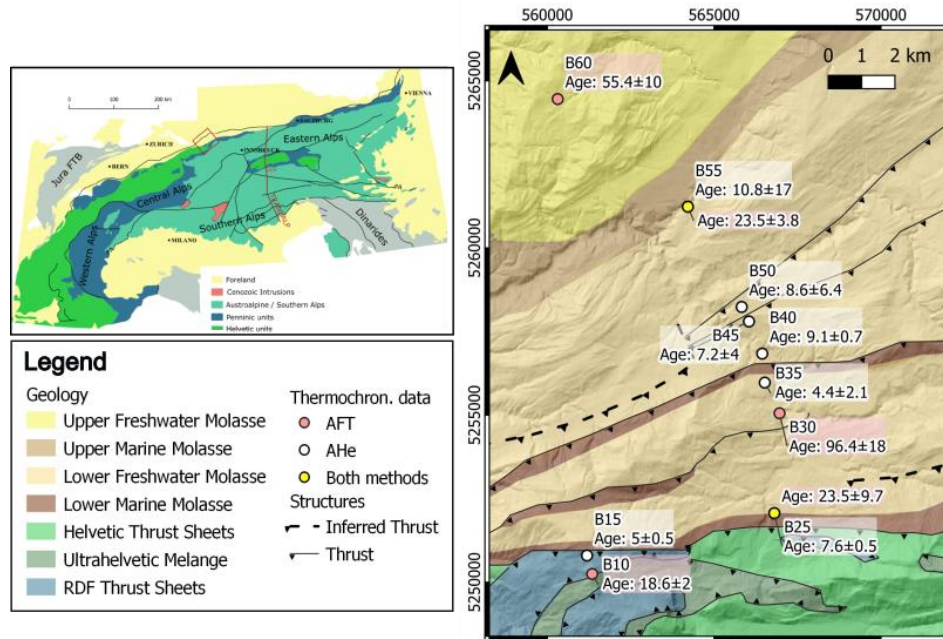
560000 565000 570000

5265000 5260000 5255000 5250000

0 1 2 km

B60
Age: 55.4±10

B55
Age: 10.8±17
Age: 23.5±3.8

B50
Age: 8.6±6.4

B40
Age: 9.1±0.7

B45
Age: 7.2±4

B35
Age: 4.4±2.1

B30
Age: 96.4±18

Age: 23.5±9.7
B25
Age: 7.6±0.5

B15
Age: 5±0.5

B10
Age: 18.6±2

0 100 200 km
VIENNA
SALZBURG
INNSBRUCK
ZURICH
BERN
MILANO
Eastern Alps
Jura FTB
Central Alps
Southern Alps
Western Alps
Dinarides

Foreland
Cenozoic Intrusions
Austroalpine / Southern Alps
Penninic units
Helvetic units

Legend
Geology
Upper Freshwater Molasse
Upper Marine Molasse
Lower Freshwater Molasse
Lower Marine Molasse
Helvetic Thrust Sheets
Ultrahelvetic Melange
RDF Thrust Sheets

Thermochron. data
AFT
AHe
Both methods
Structures
Inferred Thrust
Thrust